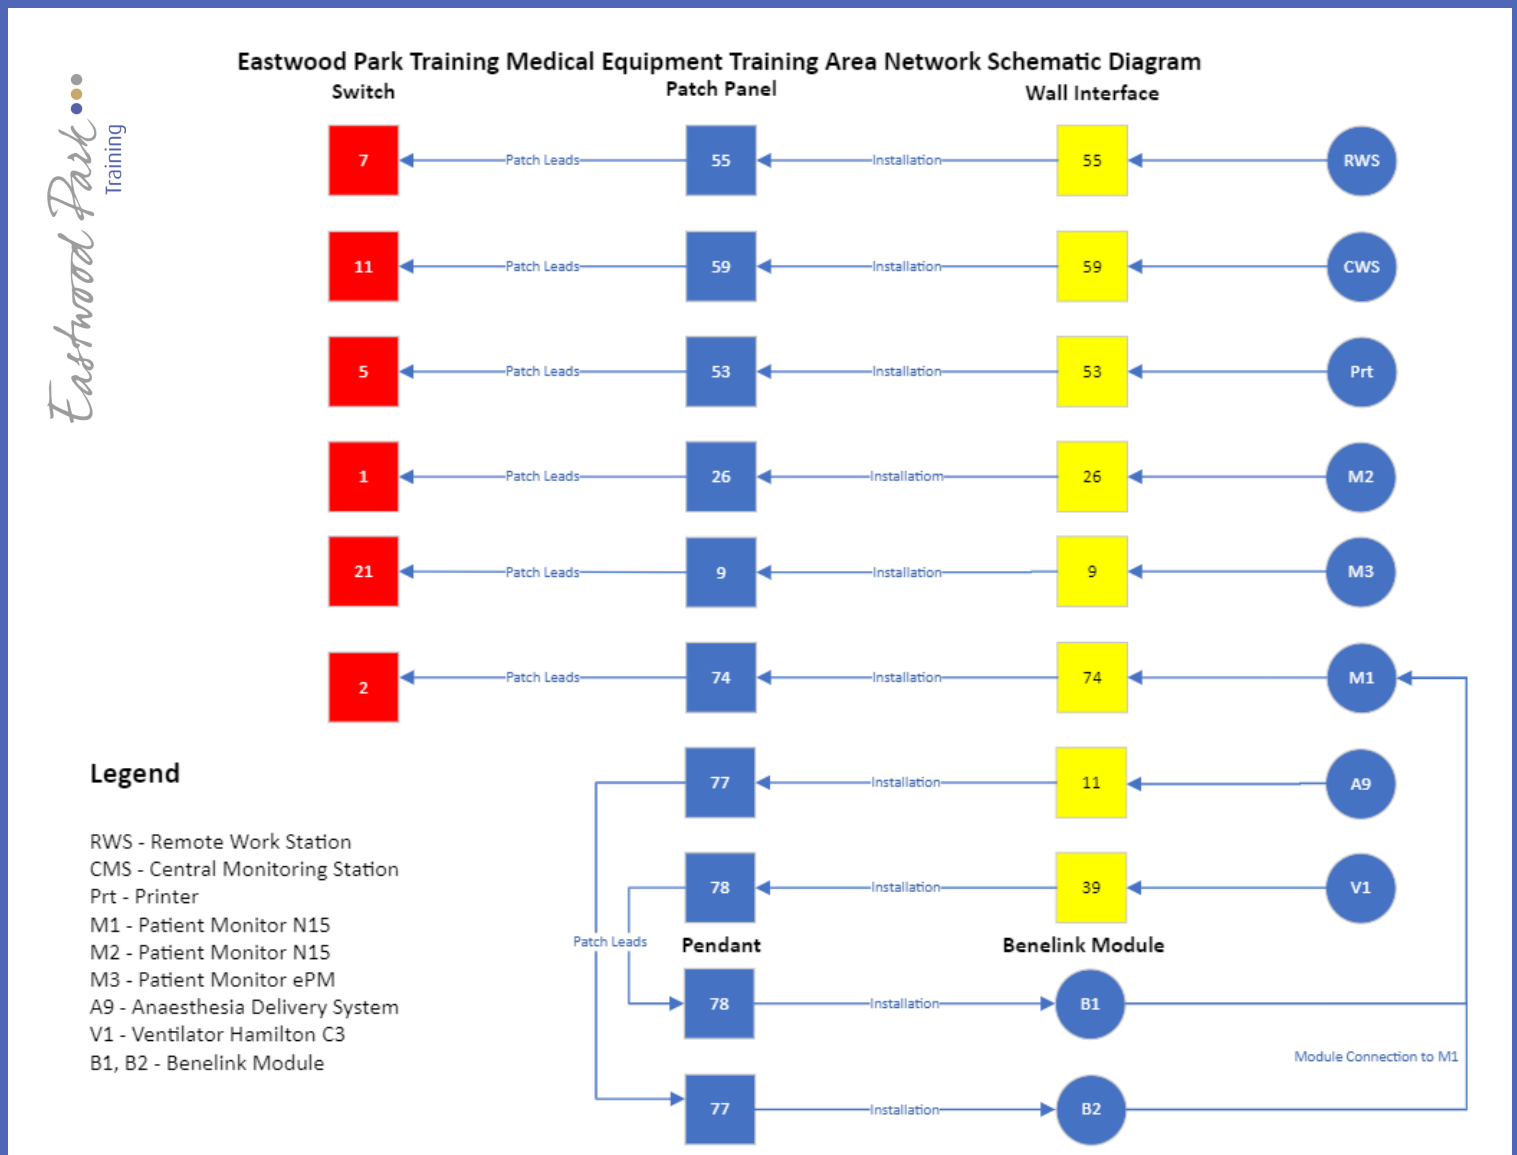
Eastwood Park Training

Eastwood Park Training Medical Equipment Training Area Network Schematic Diagram

Switch

Patch Panel

Wall Interface

7 Patch Leads 55 Installation 55 RWS

11 Patch Leads 59 Installation 59 CWS

5 Patch Leads 53 Installation 53 Prt

1 Patch Leads 26 Installatiom 26 M2

21 Patch Leads 9 Installation 9 M3

2 Patch Leads 74 Installation 74 M1

77 Installation 11 A9

78 Installation 39 V1

Patch Leads

Pendant

Benelink Module

78 Installation B1

Module Connection to M1

77 Installation B2

Legend

RWS - Remote Work Station
CMS - Central Monitoring Station
Prt - Printer
M1 - Patient Monitor N15
M2 - Patient Monitor N15
M3 - Patient Monitor ePM
A9 - Anaesthesia Delivery System
V1 - Ventilator Hamilton C3
B1, B2 - Benelink Module